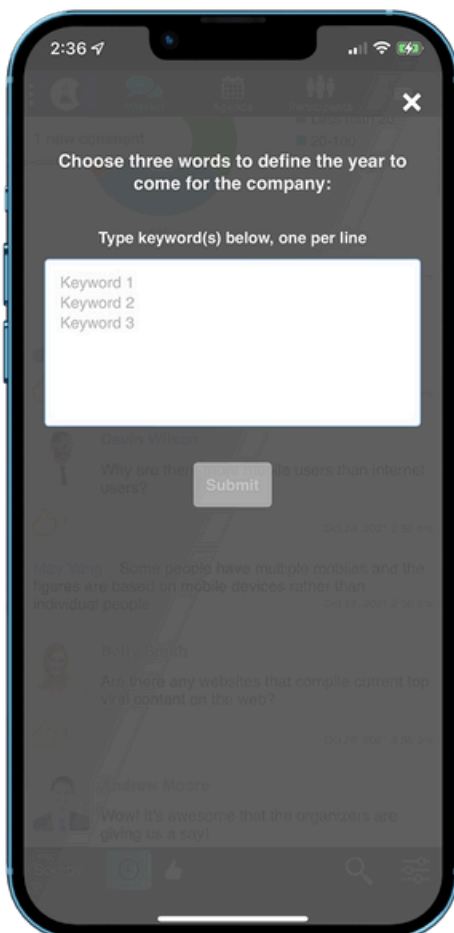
2:36

1 new comment

Choose three words to define the year to come for the company:

Type keyword(s) below, one per line

Keyword 1
Keyword 2
Keyword 3

David Wilson

Why are there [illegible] users than internet users?

Submit

Max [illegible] Some people have multiple mobiles and the figures are based on mobile devices rather than individual people

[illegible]

Are there any websites that compile current top viral content on the web?

Andrew Moore

Wow! It's awesome that the organizers are giving us a say!